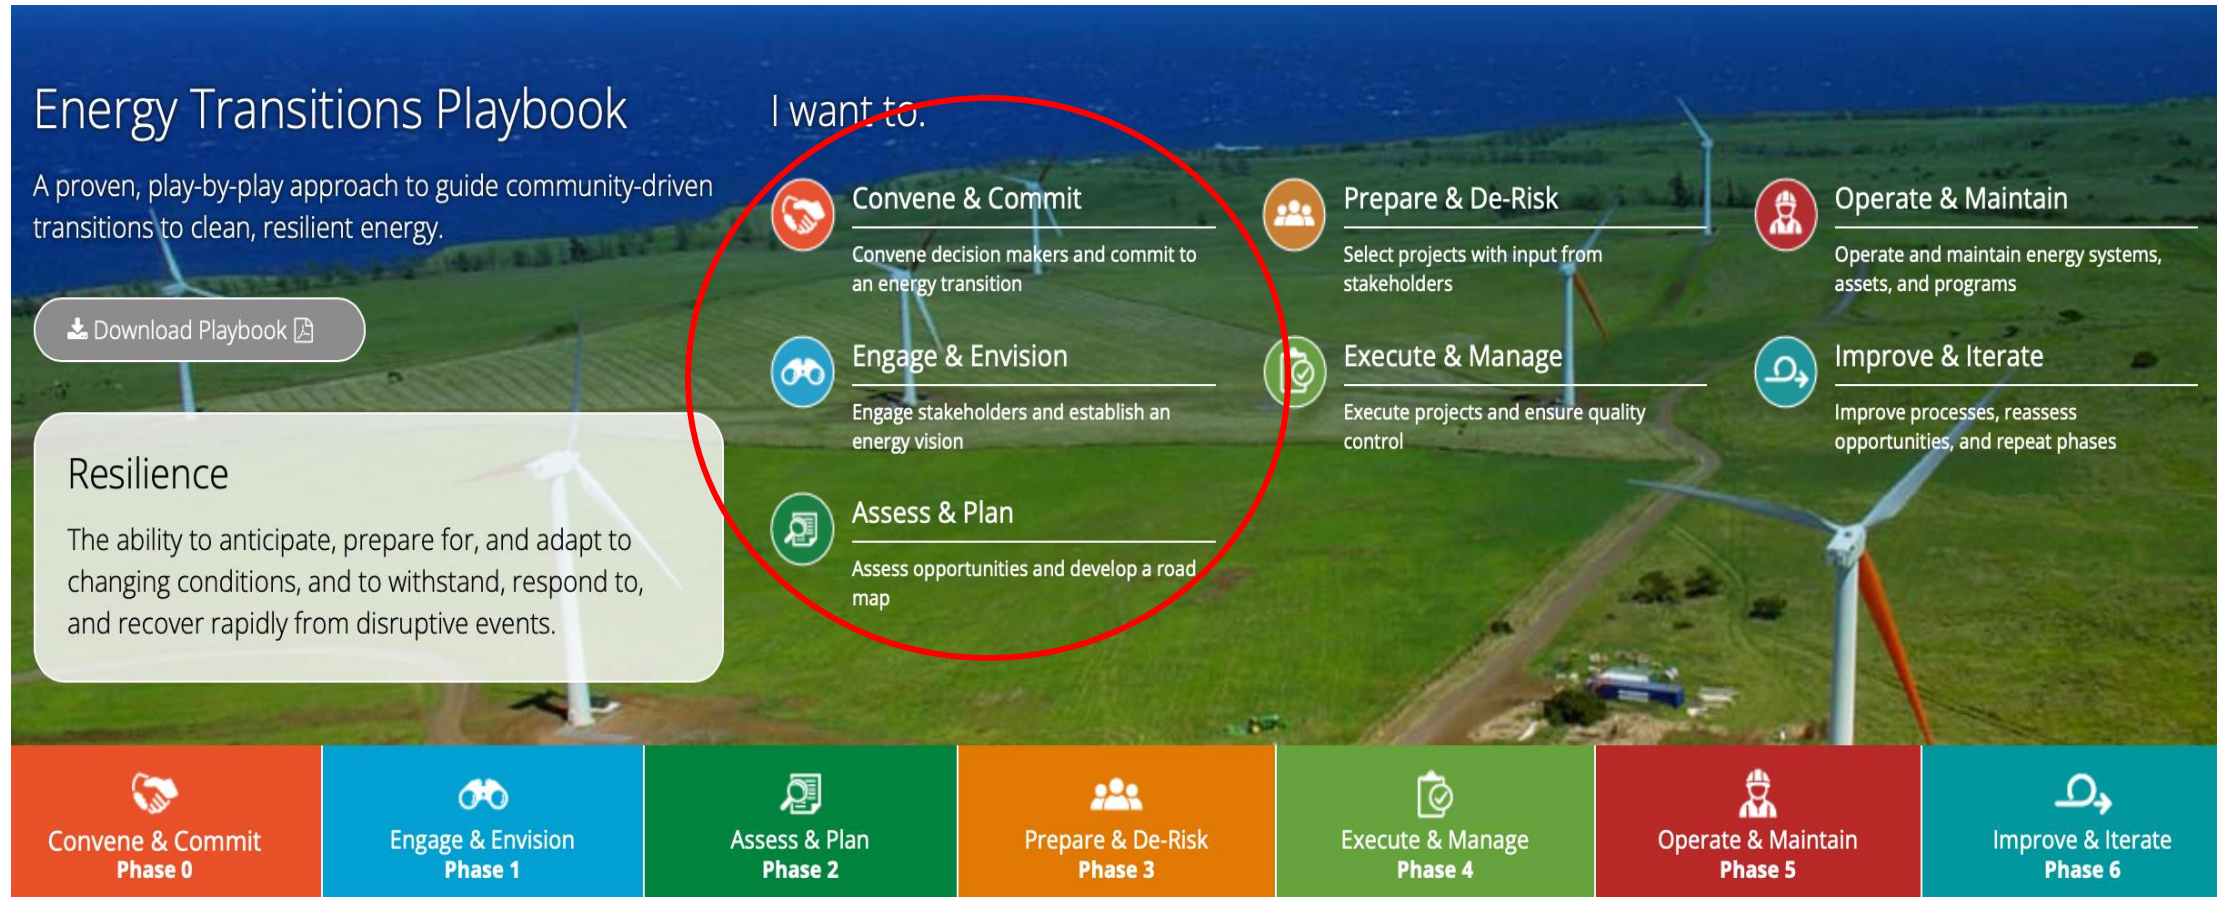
Energy Transitions Playbook

A proven, play-by-play approach to guide community-driven transitions to clean, resilient energy.

Download Playbook

Resilience

The ability to anticipate, prepare for, and adapt to changing conditions, and to withstand, respond to, and recover rapidly from disruptive events.

I want to:

Convene & Commit
Convene decision makers and commit to an energy transition

Engage & Envision
Engage stakeholders and establish an energy vision

Assess & Plan
Assess opportunities and develop a road map

Prepare & De-Risk
Select projects with input from stakeholders

Execute & Manage
Execute projects and ensure quality control

Operate & Maintain
Operate and maintain energy systems, assets, and programs

Improve & Iterate
Improve processes, reassess opportunities, and repeat phases

Convene & Commit
Phase 0

Engage & Envision
Phase 1

Assess & Plan
Phase 2

Prepare & De-Risk
Phase 3

Execute & Manage
Phase 4

Operate & Maintain
Phase 5

Improve & Iterate
Phase 6